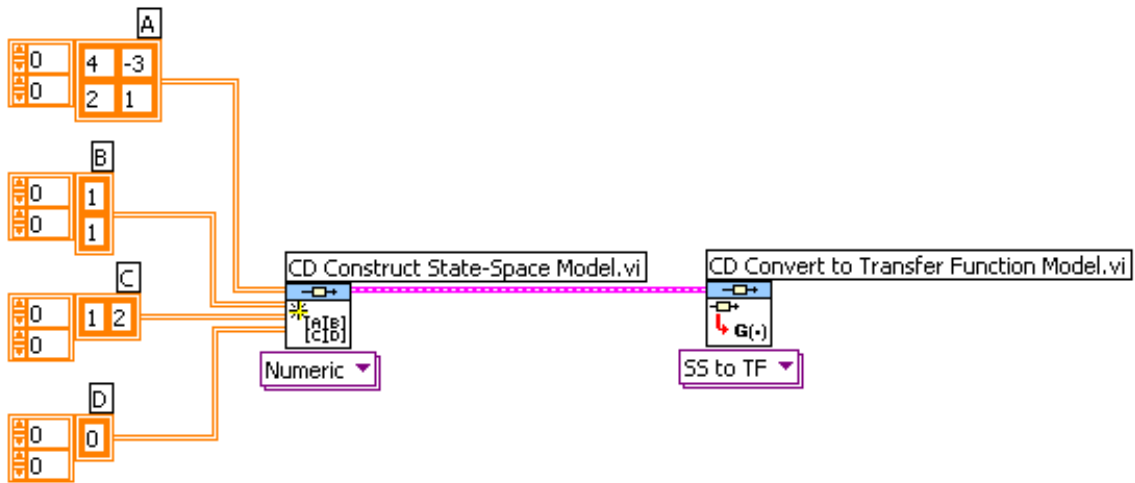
A

0
0

| 4 | -3 |
|---|---|
| 2 | 1 |

B

0
0

1
1

C

0
0

| 1 | 2 |
|---|---|

D

0
0

0

CD Construct State-Space Model.vi

$\begin{bmatrix}A & B\\C & D\end{bmatrix}$

Numeric

CD Convert to Transfer Function Model.vi

G(·)

SS to TF